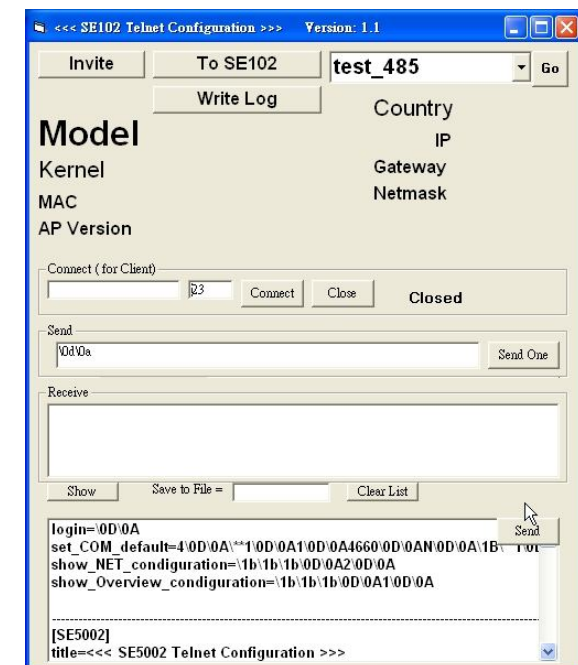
<<< SE102 Telnet Configuration >>> Version: 1.1

Invite
To SE102
test_485
Go
Write Log

Model
Kernel
MAC
AP Version

Country
IP
Gateway
Netmask

Connect ( for Client)
23
Connect
Close
Closed

Send
\0d\0a
Send One

Receive

Show
Save to File =
Clear List
Send

login=\0D\0A
set_COM_default=4\0D\0A\**1\0D\0A1\0D\0A4660\0D\0AN\0D\0A\1B\ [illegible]
show_NET_condiguration=\1b\1b\1b\0D\0A2\0D\0A
show_Overview_condiguration=\1b\1b\1b\0D\0A1\0D\0A

[SE5002]
title=<<< SE5002 Telnet Configuration >>>